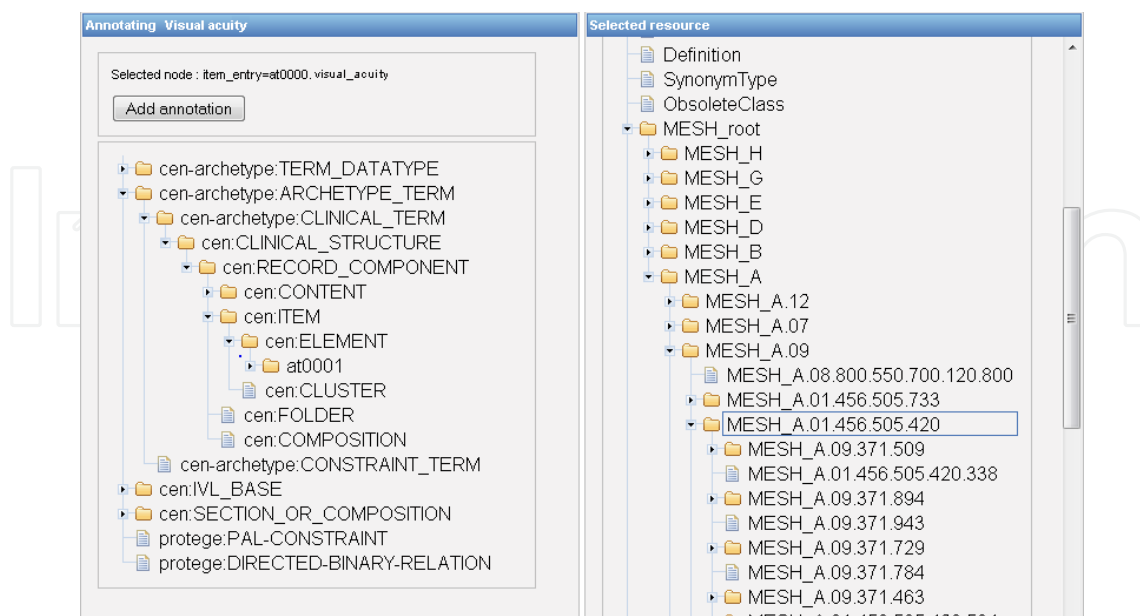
Annotating Visual acuity

Selected node : item_entry=at0000. visual_acuity

Add annotation

cen-archetype:TERM_DATATYPE
cen-archetype:ARCHETYPE_TERM
cen-archetype:CLINICAL_TERM
cen:CLINICAL_STRUCTURE
cen:RECORD_COMPONENT
cen:CONTENT
cen:ITEM
cen:ELEMENT
at0001
cen:CLUSTER
cen:FOLDER
cen:COMPOSITION
cen-archetype:CONSTRAINT_TERM
cen:IVL_BASE
cen:SECTION_OR_COMPOSITION
protege:PAL-CONSTRAINT
protege:DIRECTED-BINARY-RELATION

Selected resource

Definition
SynonymType
ObsoleteClass
MESH_root
MESH_H
MESH_G
MESH_E
MESH_D
MESH_B
MESH_A
MESH_A.12
MESH_A.07
MESH_A.09
MESH_A.08.800.550.700.120.800
MESH_A.01.456.505.733
MESH_A.01.456.505.420
MESH_A.09.371.509
MESH_A.01.456.505.420.338
MESH_A.09.371.894
MESH_A.09.371.943
MESH_A.09.371.729
MESH_A.09.371.784
MESH_A.09.371.463
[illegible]